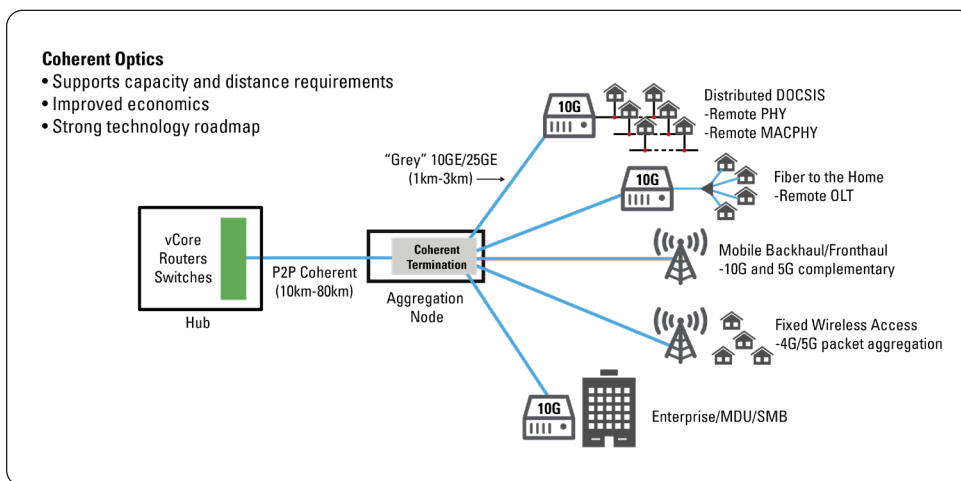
Coherent Optics
• Supports capacity and distance requirements
• Improved economics
• Strong technology roadmap

vCore
Routers
Switches

Hub

P2P Coherent
(10km-80km)

Coherent Termination

Aggregation Node

"Grey" 10GE/25GE
(1km-3km)

10G

Distributed DOCSIS
-Remote PHY
-Remote MACPHY

10G

Fiber to the Home
-Remote OLT

Mobile Backhaul/Fronthaul
-10G and 5G complementary

Fixed Wireless Access
-4G/5G packet aggregation

10G

Enterprise/MDU/SMB